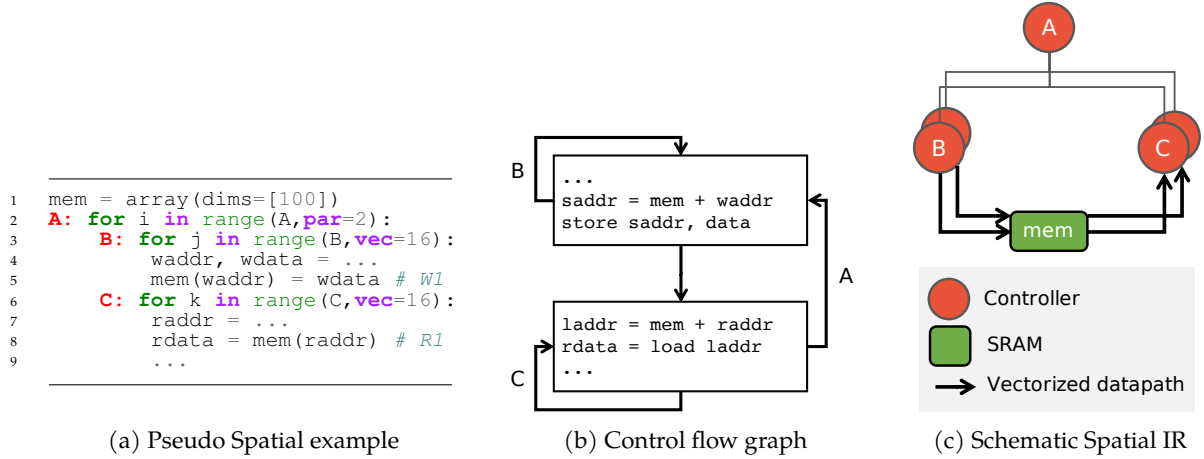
1 mem = array(dims=[100])
2 A: for i in range(A,par=2):
3 B: for j in range(B,vec=16):
4 waddr, wdata = ...
5 mem(waddr) = wdata # W1
6 C: for k in range(C,vec=16):
7 raddr = ...
8 rdata = mem(raddr) # R1
9 ...

(a) Pseudo Spatial example

B

...
saddr = mem + waddr
store saddr, data

A

laddr = mem + raddr
rdata = load laddr
...

C

(b) Control flow graph

A

B

C

mem

Controller

SRAM

Vectorized datapath

(c) Schematic Spatial IR